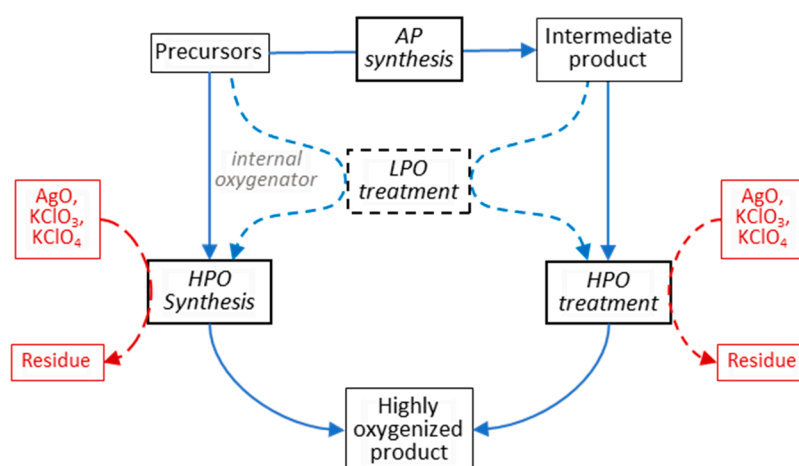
Precursors

AP synthesis

Intermediate product

internal oxygenator

LPO treatment

AgO, $KClO_3$, $KClO_4$

HPO Synthesis

HPO treatment

AgO, $KClO_3$, $KClO_4$

Residue

Residue

Highly oxygenized product